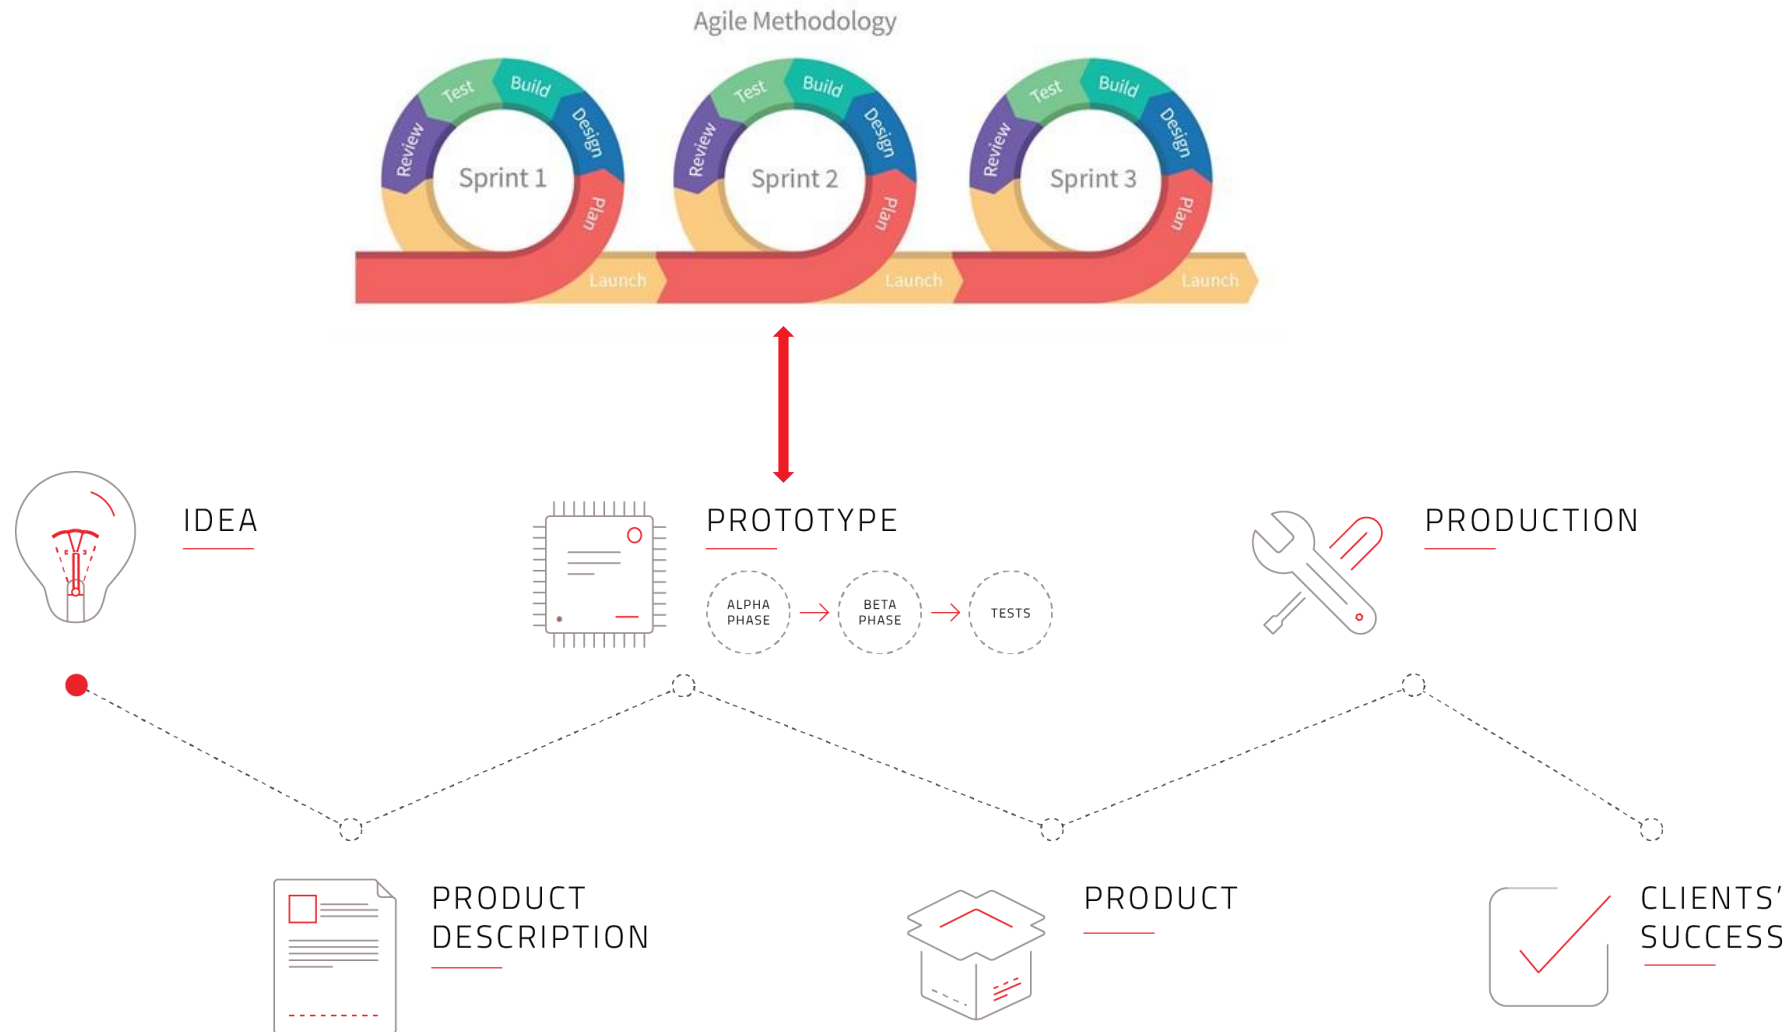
Agile Methodology

Test Build Design Plan Review Sprint 1 Launch

Test Build Design Plan Review Sprint 2 Launch

Test Build Design Plan Review Sprint 3 Launch

IDEA

PROTOTYPE

ALPHA PHASE → BETA PHASE → TESTS

PRODUCTION

PRODUCT DESCRIPTION

PRODUCT

CLIENTS' SUCCESS